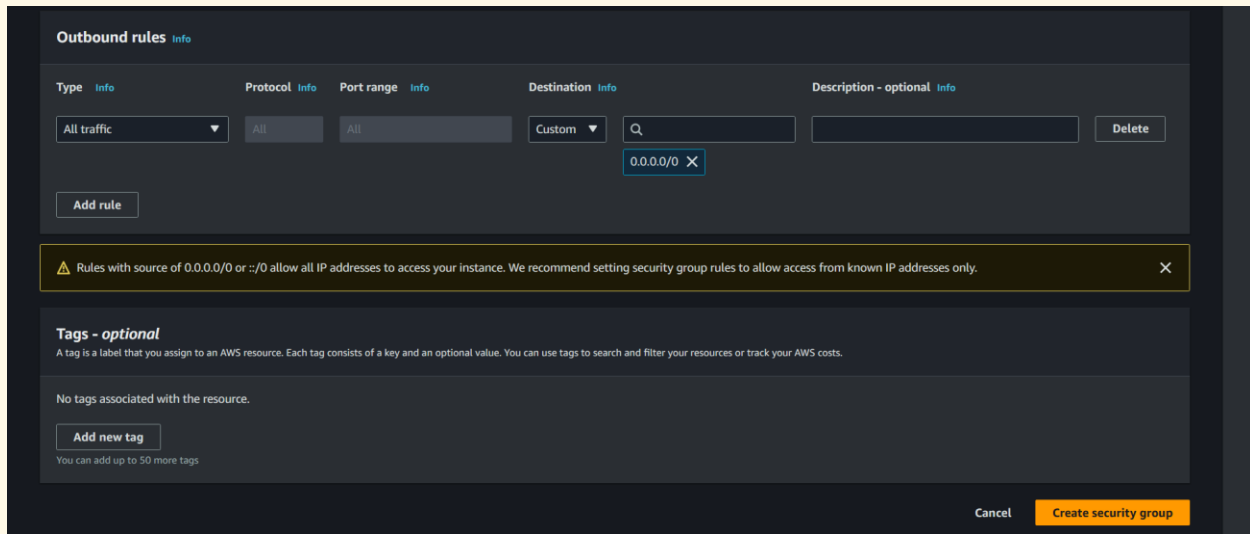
Outbound rules Info

Type Info

Protocol Info

Port range Info

Destination Info

Description - optional Info

All traffic

All

All

Custom

0.0.0.0/0

Delete

Add rule

Rules with source of 0.0.0.0/0 or ::/0 allow all IP addresses to access your instance. We recommend setting security group rules to allow access from known IP addresses only.

Tags - optional

A tag is a label that you assign to an AWS resource. Each tag consists of a key and an optional value. You can use tags to search and filter your resources or track your AWS costs.

No tags associated with the resource.

Add new tag

You can add up to 50 more tags

Cancel

Create security group